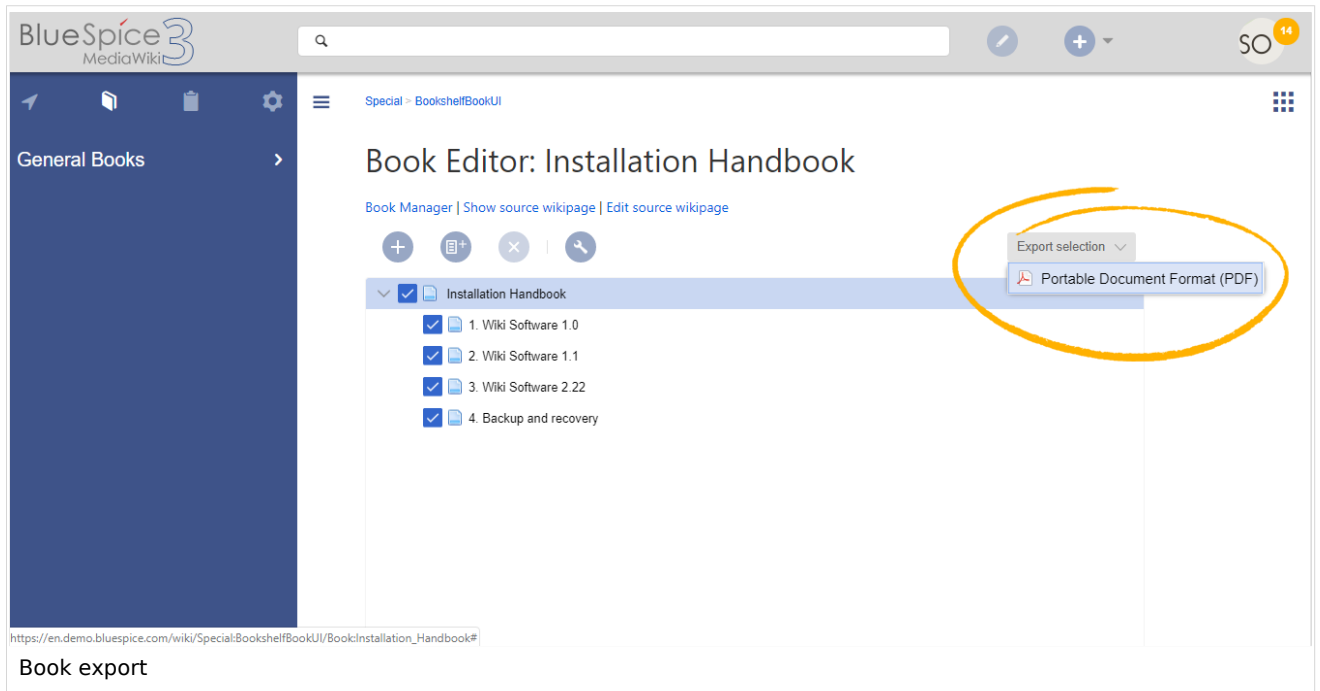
BlueSpice MediaWiki 3

SO 14

General Books

Special > BookshelfBookUI

Book Editor: Installation Handbook

Book Manager | Show source wikipage | Edit source wikipage

Export selection

Portable Document Format (PDF)

Installation Handbook

1. Wiki Software 1.0

2. Wiki Software 1.1

3. Wiki Software 2.22

4. Backup and recovery

https://en.demo.bluespice.com/wiki/Special:BookshelfBookUI/Book:Installation_Handbook#

Book export